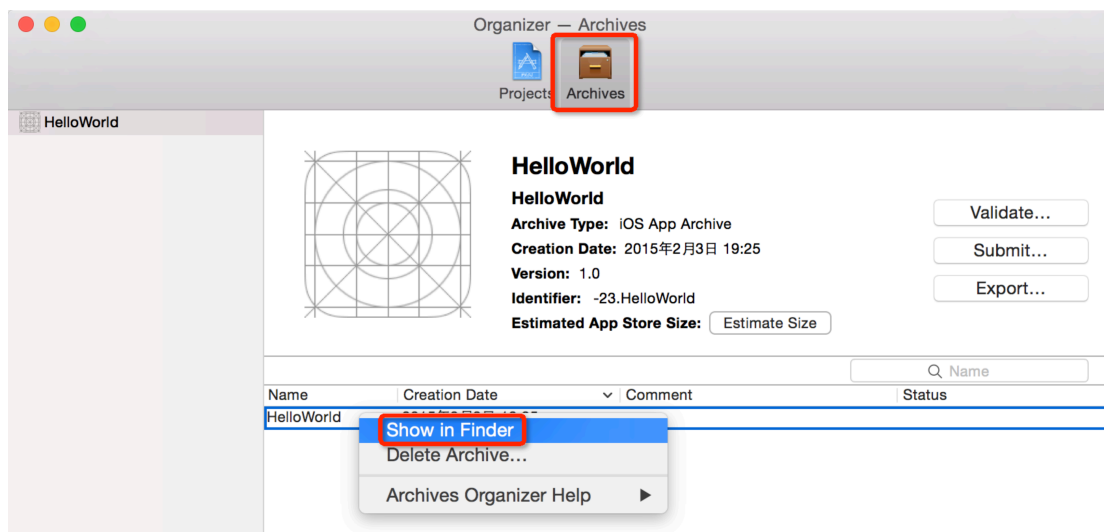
Organizer — Archives

Projects Archives

HelloWorld

HelloWorld

HelloWorld

Archive Type: iOS App Archive

Creation Date: 2015年2月3日 19:25

Version: 1.0

Identifier: -23.HelloWorld

Estimated App Store Size: Estimate Size

Validate...

Submit...

Export...

Name

| Name | Creation Date | Comment | Status |
|---|---|---|---|
| HelloWorld | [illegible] | | |

Show in Finder

Delete Archive...

Archives Organizer Help